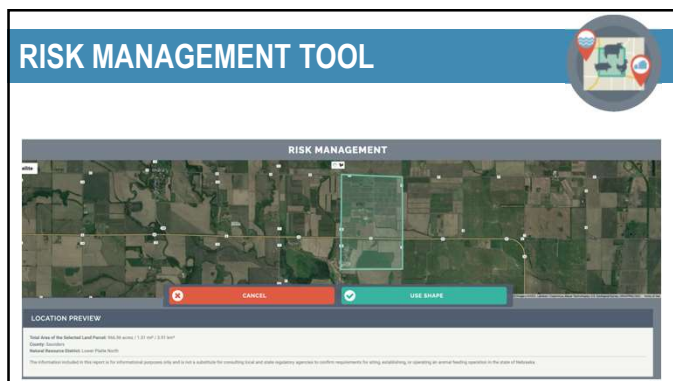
RISK MANAGEMENT TOOL

RISK MANAGEMENT

ellite

CANCEL

USE SHAPE

LOCATION PREVIEW

Total Area of the Selected Land Parcel: 966.86 acres / 1.51 mi² / 3.91 km²
County: Saunders
Natural Resource District: Lower Platte North

The information included in this report is for informational purposes only and is not a substitute for consulting local and state regulatory agencies to confirm requirements for siting, establishing, or operating an animal feeding operation in the state of Nebraska.